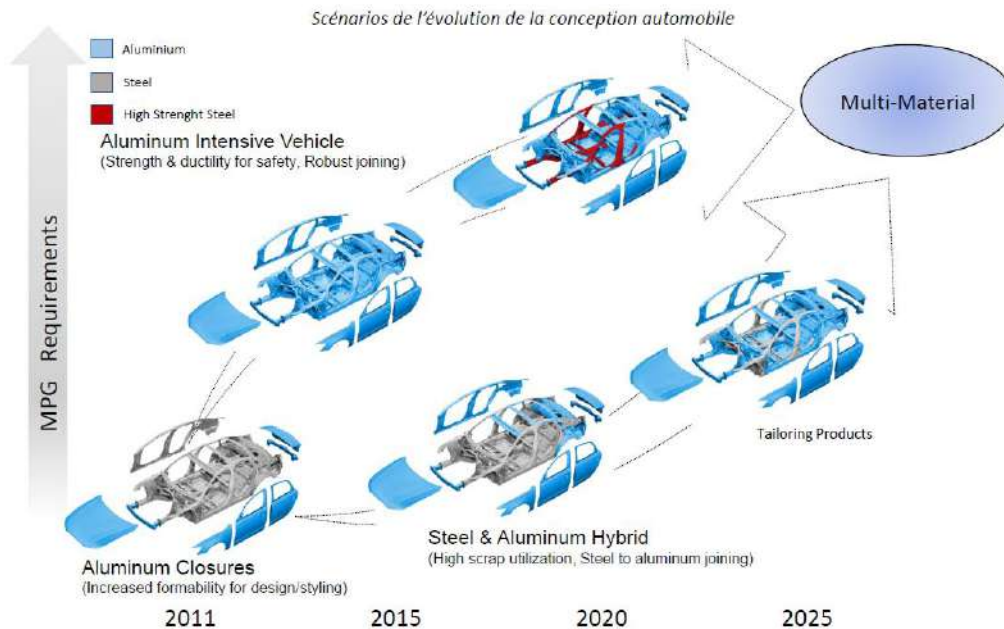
Scénarios de l'évolution de la conception automobile

Aluminium

Steel

High Strenght Steel

Aluminum Intensive Vehicle
(Strength & ductility for safety, Robust joining)

Multi-Material

MPG Requirements

Tailoring Products

Steel & Aluminum Hybrid
(High scrap utilization, Steel to aluminum joining)

Aluminum Closures
(Increased formability for design/styling)

2011 2015 2020 2025